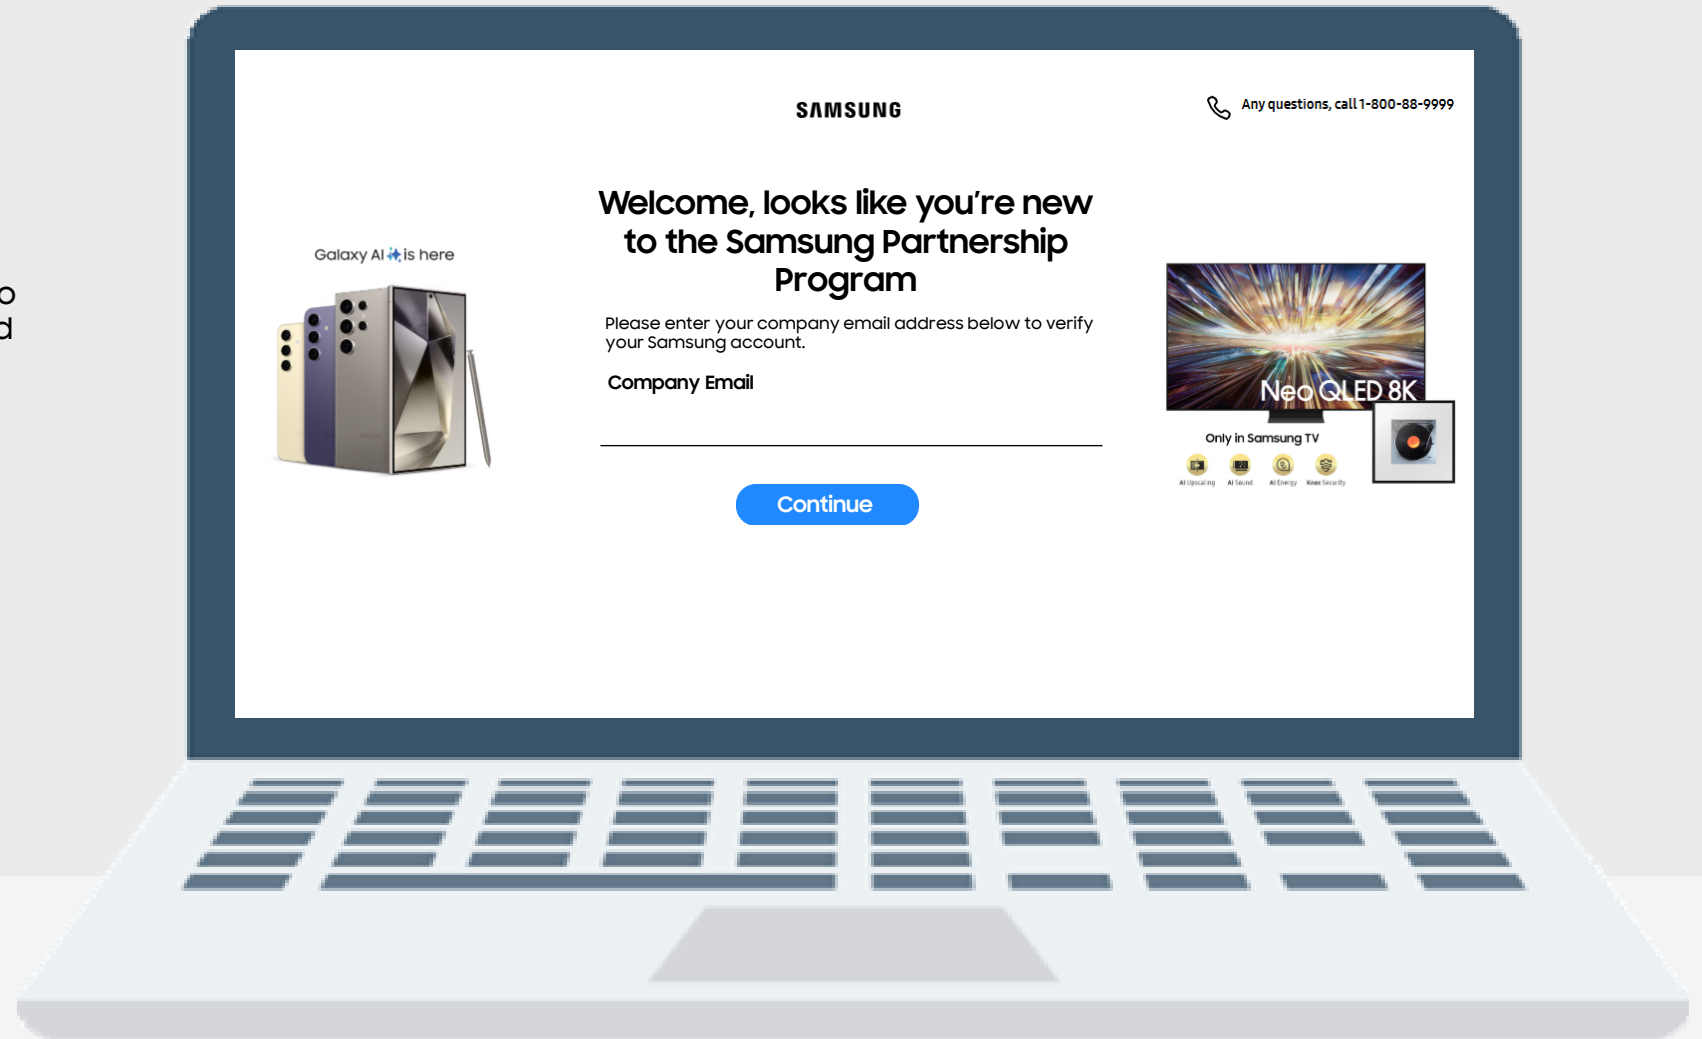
o
d

SAMSUNG

Any questions, call 1-800-88-9999

Galaxy AI is here

Welcome, looks like you're new to the Samsung Partnership Program

Please enter your company email address below to verify your Samsung account.

Company Email

Continue

Neo QLED 8K

Only in Samsung TV

AI Upscaling AI Sound AI Energy Knox Security